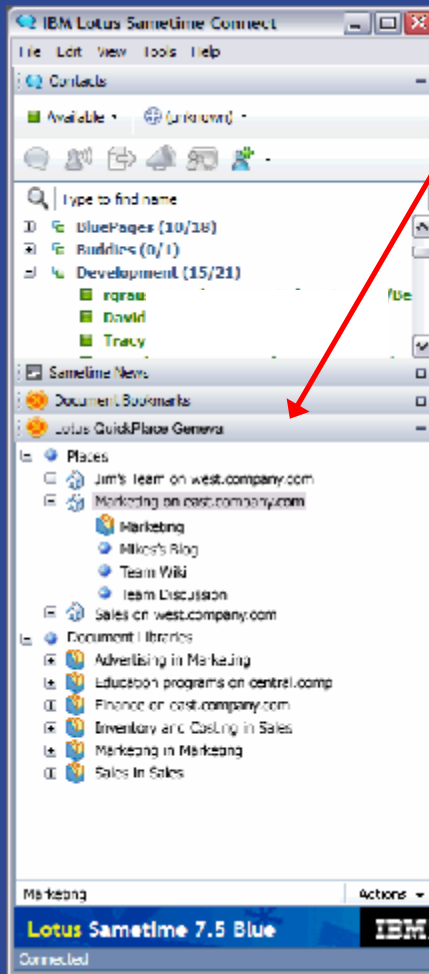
IBM Lotus Sametime Connect

File Edit View Tools Help

Contacts

Available (unknown)

Type to find name

BluePages (10/18)
Buddies (0/1)
Development (15/21)
rgrau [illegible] /Be
David
Tracy

Sametime News

Document Bookmarks

Lotus QuickPlace Geneva

Places
Jim's Team on west.company.com
Marketing on east.company.com
Marketing
Mikes's Blog
Team Wiki
Team Discussion
Sales on west.company.com
Document Libraries
Advertising in Marketing
Education programs on central.comp
Finance on east.company.com
Inventory and Costing in Sales
Marketing in Marketing
Sales in Sales

Marketing
Actions

Lotus Sametime 7.5 Blue
IBM

Connected